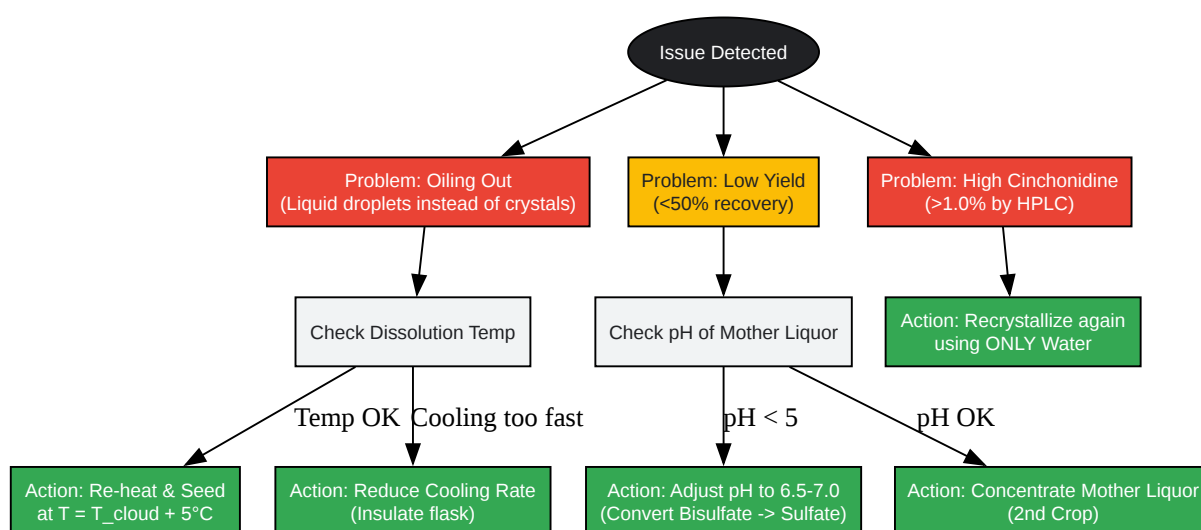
Issue Detected

Problem: Oiling Out
(Liquid droplets instead of crystals)

Problem: Low Yield
(<50% recovery)

Problem: High Cinchonidine
(>1.0% by HPLC)

Check Dissolution Temp

Check pH of Mother Liquor

Action: Recrystallize again using ONLY Water

Temp OK

Cooling too fast

pH < 5

pH OK

Action: Re-heat & Seed at T = T_cloud + 5°C

Action: Reduce Cooling Rate (Insulate flask)

Action: Adjust pH to 6.5-7.0 (Convert Bisulfate -> Sulfate)

Action: Concentrate Mother Liquor (2nd Crop)